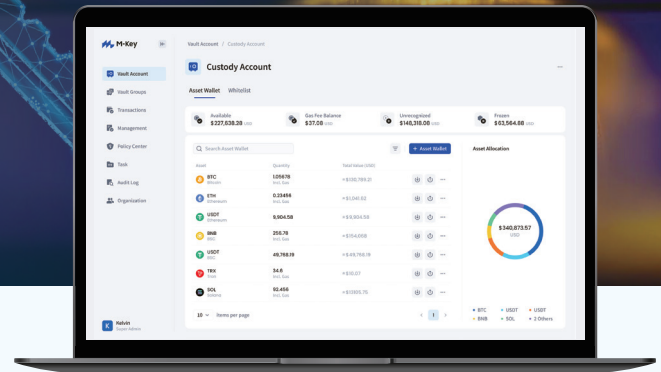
M-Key

Vault Account
Vault Groups
Transactions
Management
Policy Center
Task
Audit Log
Organization

Kelvin
Super Admin

Vault Account / Custody Account

Custody Account

Asset Wallet Whitelist

Available $327,638.28 USD
Gas Fee Balance $37.08 USD
Unrecognized $148,318.00 USD
Frozen $63,564.88 USD

Search Asset Wallet

+ Asset Wallet

| Asset | Quantity | Total Value (USD) |
|---|---|---|
| BTC Bitcoin | 1.05676 Incl. Gas | ≈ $130,789.21 |
| ETH Ethereum | 0.23456 Incl. Gas | ≈ $1,041.52 |
| USDT Ethereum | 9,904.58 Incl. Gas | ≈ $9,904.58 |
| BNB BSC | 256.78 Incl. Gas | ≈ $154,698 |
| USDT BSC | 49,768.19 Incl. Gas | ≈ $49,768.19 |
| TRX Tron | 34.6 Incl. Gas | ≈ $18.07 |
| SOL Solana | 92.456 Incl. Gas | ≈ $13805.75 |

10 Items per page

1

Asset Allocation

$340,873.57 USD

BTC USDT USDT
BNB SOL 2 Others